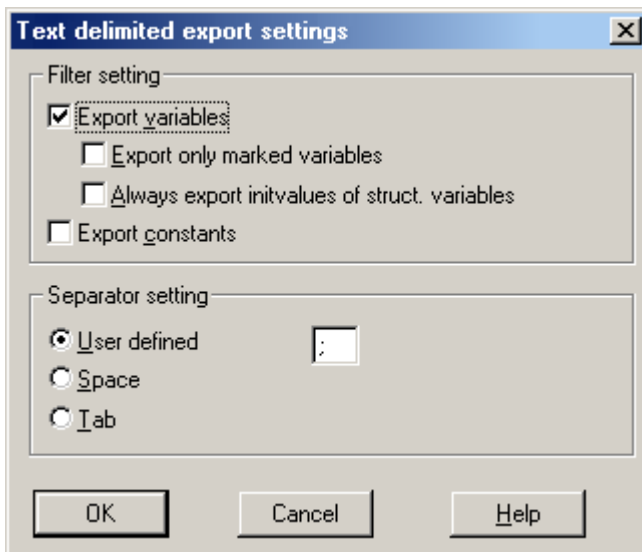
Text delimited export settings

Filter setting

Export variables

Export only marked variables

Always export initvalues of struct. variables

Export constants

Separator setting

User defined

;

Space

Tab

OK

Cancel

Help